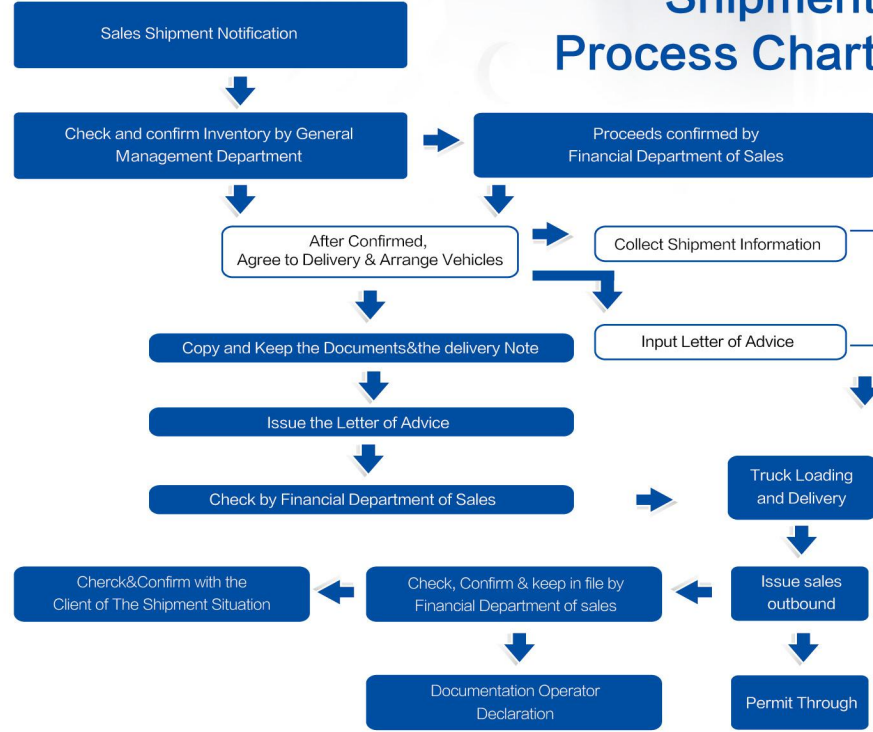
Shipment
Process Chart

Sales Shipment Notification

Check and confirm Inventory by General Management Department

Proceeds confirmed by Financial Department of Sales

After Confirmed, Agree to Delivery & Arrange Vehicles

Collect Shipment Information

Copy and Keep the Documents&the delivery Note

Input Letter of Advice

Issue the Letter of Advice

Check by Financial Department of Sales

Truck Loading and Delivery

Cherck&Confirm with the Client of The Shipment Situation

Check, Confirm & keep in file by Financial Department of sales

Issue sales outbound

Documentation Operator Declaration

Permit Through